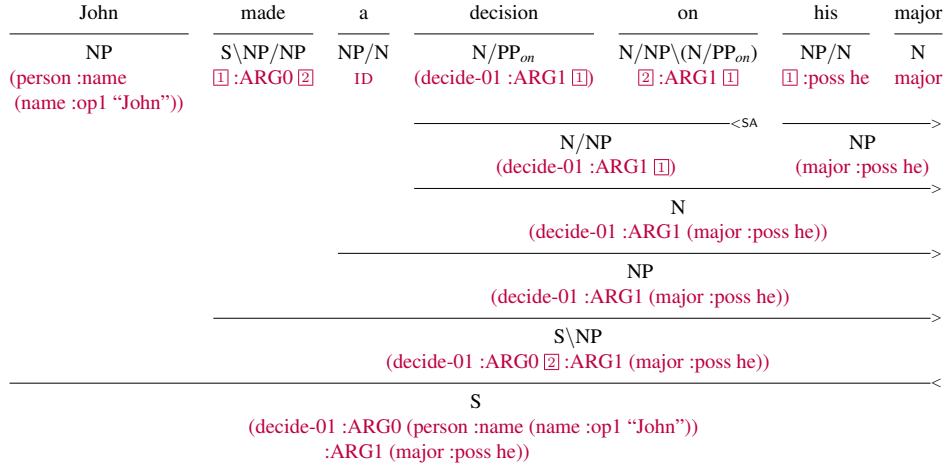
John made a decision on his major

NP
(person :name (name :op1 “John”))

S\NP/NP
1 :ARG0 2

NP/N
ID

N/PP$_{on}$
(decide-01 :ARG1 1)

N/NP\(N/PP$_{on}$)
2 :ARG1 1

NP/N
1 :poss he

N
major

<SA

>

N/NP
(decide-01 :ARG1 1)

NP
(major :poss he)

>

N
(decide-01 :ARG1 (major :poss he))

>

NP
(decide-01 :ARG1 (major :poss he))

>

S\NP
(decide-01 :ARG0 2 :ARG1 (major :poss he))

<

S
(decide-01 :ARG0 (person :name (name :op1 “John”))
:ARG1 (major :poss he))